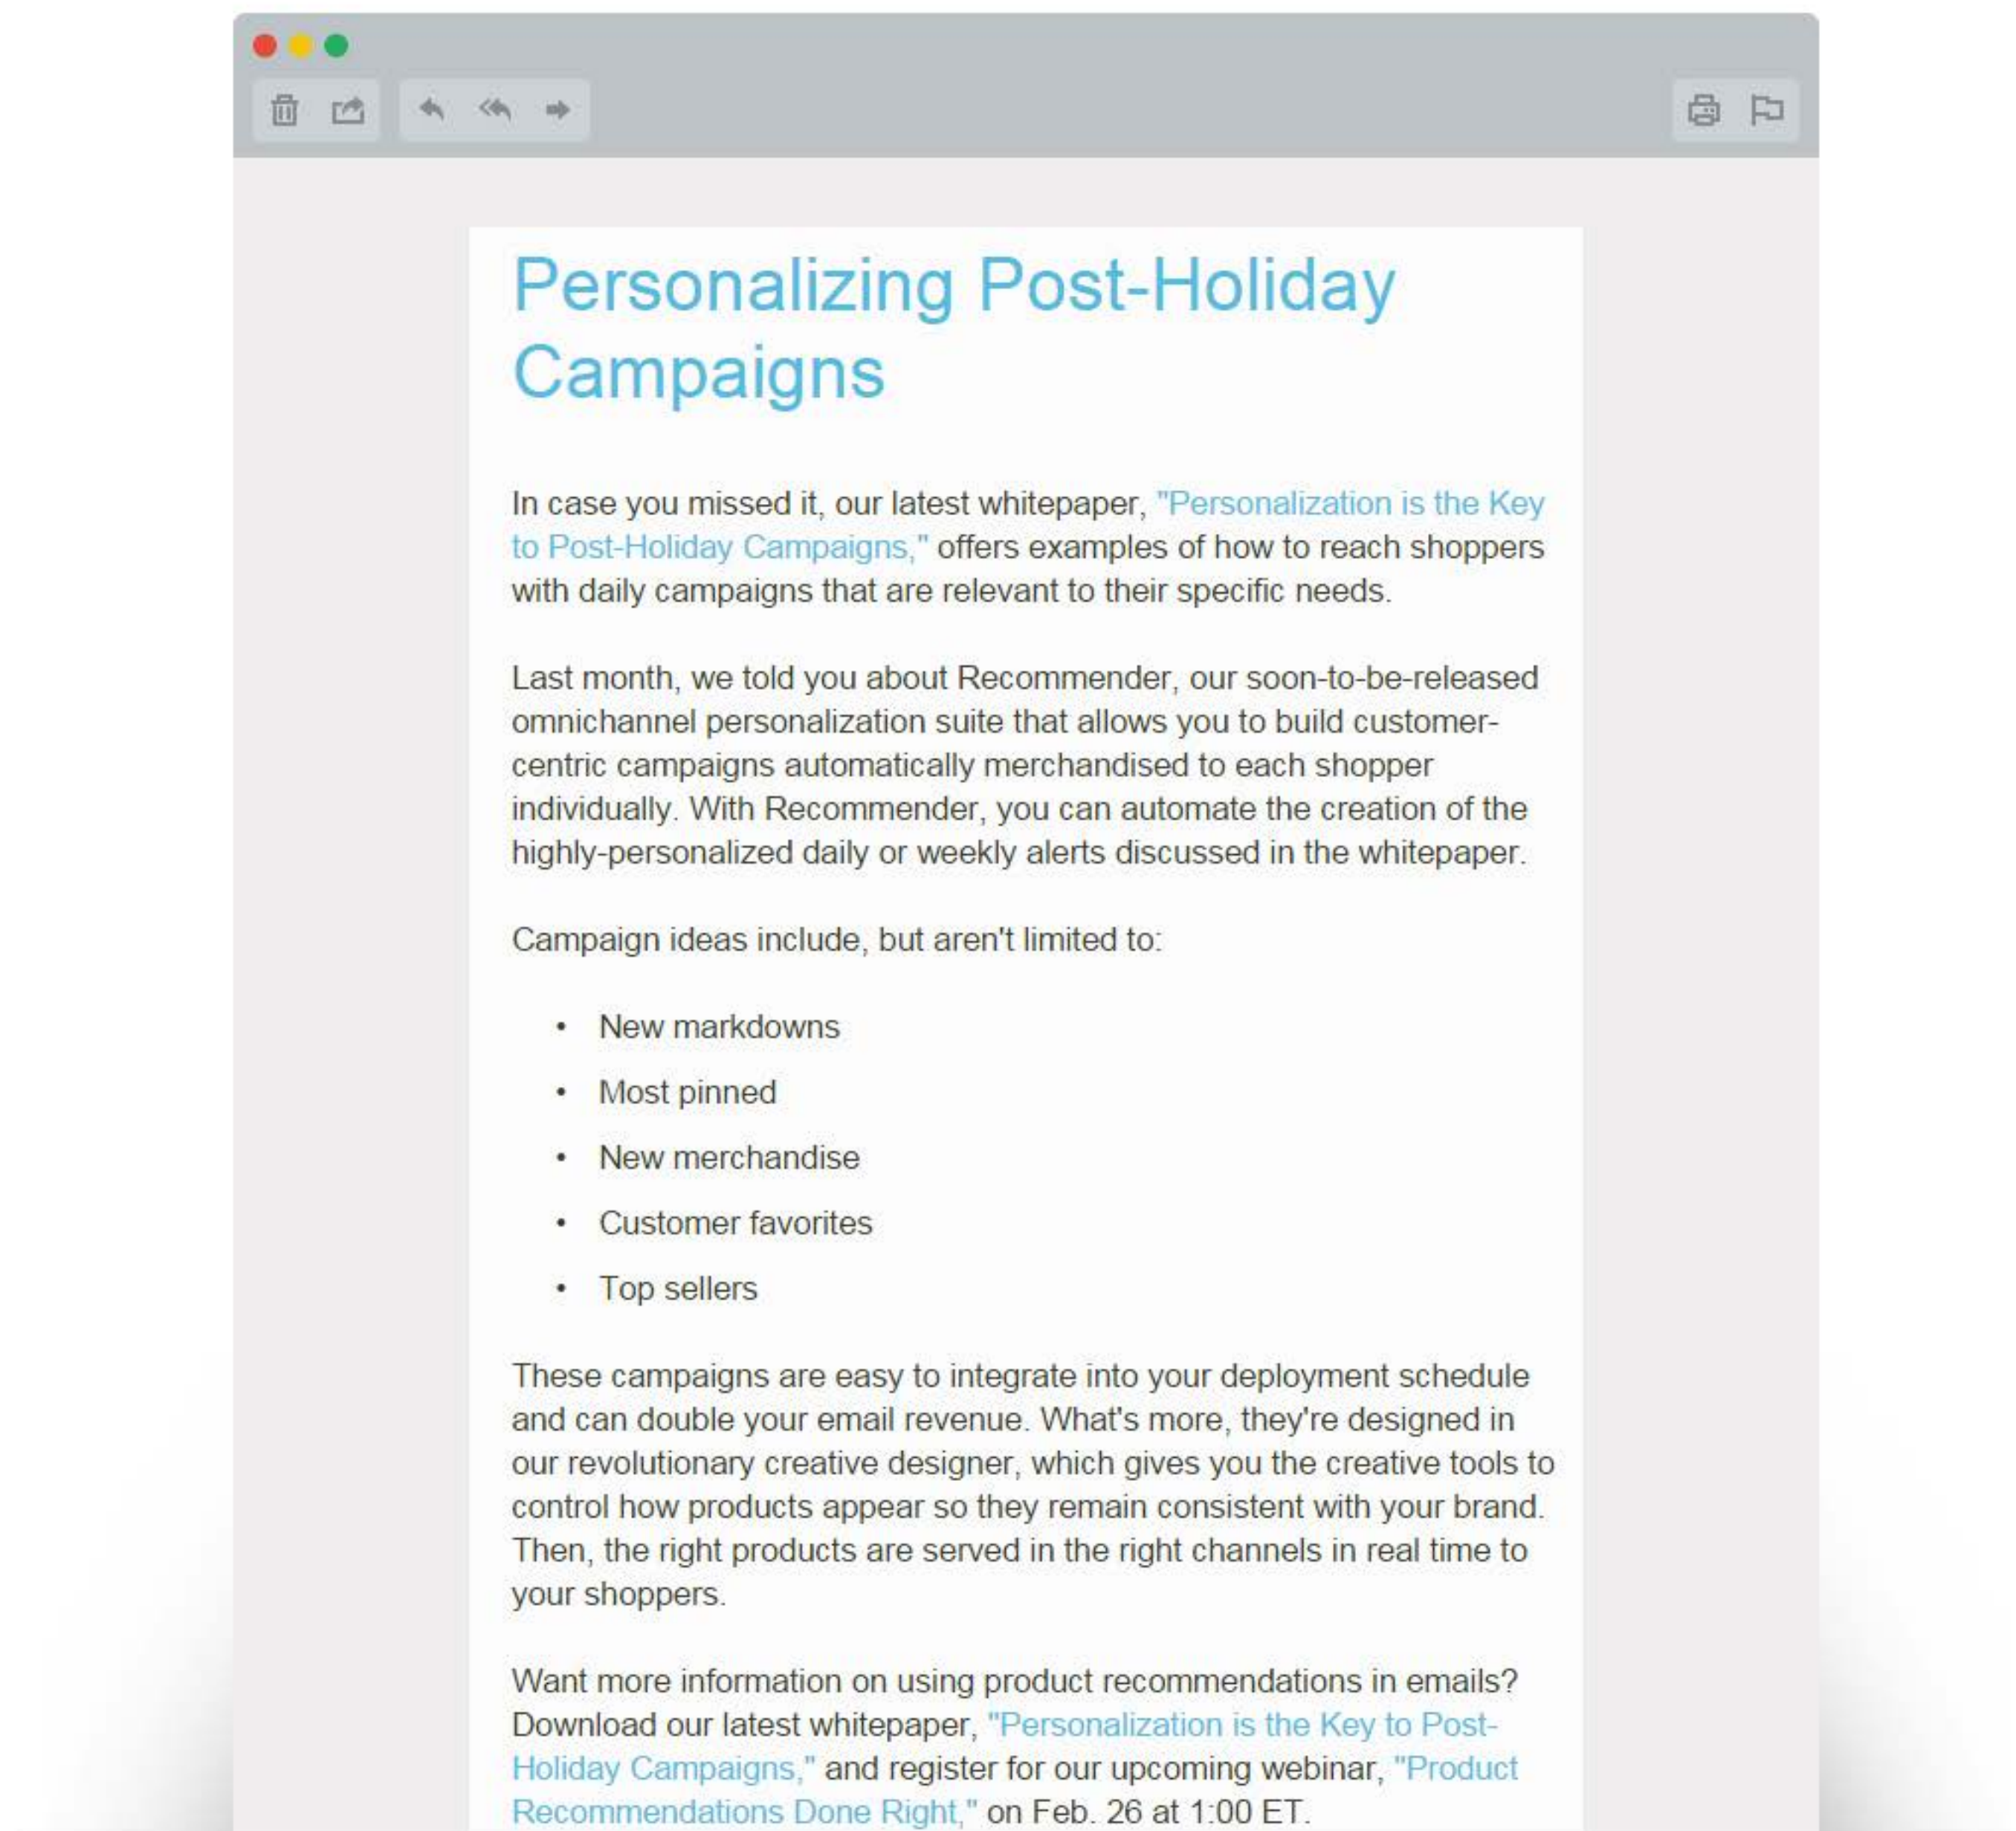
Personalizing Post-Holiday Campaigns

In case you missed it, our latest whitepaper, "Personalization is the Key to Post-Holiday Campaigns," offers examples of how to reach shoppers with daily campaigns that are relevant to their specific needs.

Last month, we told you about Recommender, our soon-to-be-released omnichannel personalization suite that allows you to build customer-centric campaigns automatically merchandised to each shopper individually. With Recommender, you can automate the creation of the highly-personalized daily or weekly alerts discussed in the whitepaper.

Campaign ideas include, but aren't limited to:

- New markdowns
- Most pinned
- New merchandise
- Customer favorites
- Top sellers

These campaigns are easy to integrate into your deployment schedule and can double your email revenue. What's more, they're designed in our revolutionary creative designer, which gives you the creative tools to control how products appear so they remain consistent with your brand. Then, the right products are served in the right channels in real time to your shoppers.

Want more information on using product recommendations in emails? Download our latest whitepaper, "Personalization is the Key to Post-Holiday Campaigns," and register for our upcoming webinar, "Product Recommendations Done Right," on Feb. 26 at 1:00 ET.